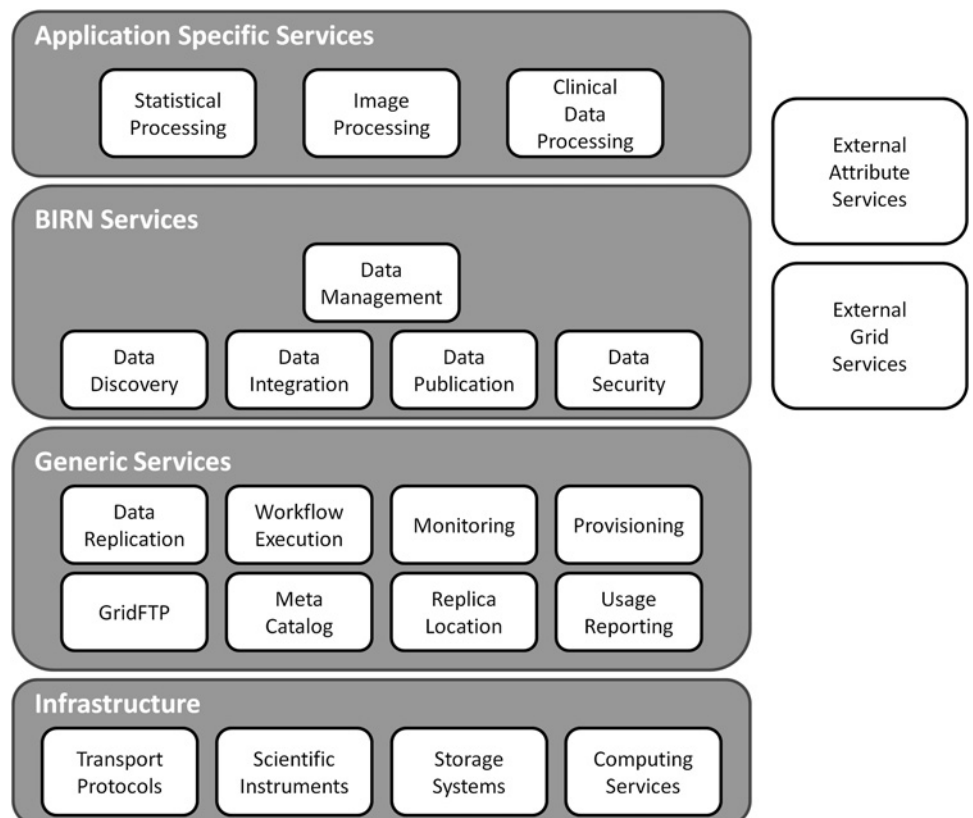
Application Specific Services

Statistical Processing

Image Processing

Clinical Data Processing

External Attribute Services

BIRN Services

Data Management

Data Discovery

Data Integration

Data Publication

Data Security

External Grid Services

Generic Services

Data Replication

Workflow Execution

Monitoring

Provisioning

GridFTP

Meta Catalog

Replica Location

Usage Reporting

Infrastructure

Transport Protocols

Scientific Instruments

Storage Systems

Computing Services